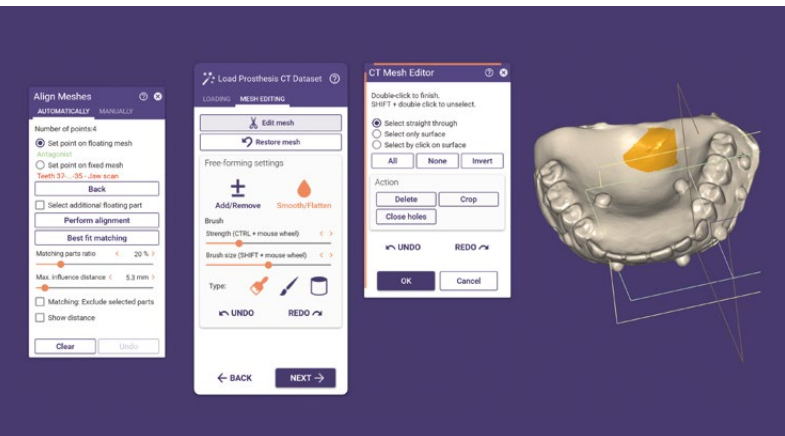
Align Meshes

AUTOMATICALLY MANUALLY

Number of points:4

Set point on floating mesh

Antagonist

Set point on fixed mesh

Teeth 37-...-35 - Jaw scan

Back

Select additional floating part

Perform alignment

Best fit matching

Matching parts ratio 20 %

Max. influence distance 5.3 mm

Matching: Exclude selected parts

Show distance

Clear

Undo

Load Prosthesis CT Dataset

LOADING MESH EDITING

Edit mesh

Restore mesh

Free-forming settings

Add/Remove

Smooth/Flatten

Brush

Strength (CTRL + mouse wheel)

Brush size (SHIFT + mouse wheel)

Type:

UNDO

REDO

← BACK

NEXT →

CT Mesh Editor

Double-click to finish.
SHIFT + double click to unselect.

Select straight through

Select only surface

Select by click on surface

All

None

Invert

Action

Delete

Crop

Close holes

UNDO

REDO

OK

Cancel